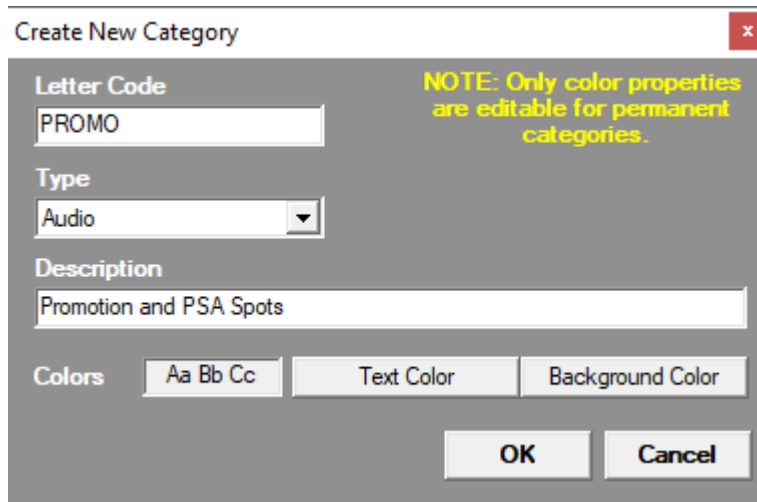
Create New Category

x

Letter Code

PROMO

NOTE: Only color properties are editable for permanent categories.

Type

Audio

Description

Promotion and PSA Spots

Colors

Aa Bb Cc

Text Color

Background Color

OK

Cancel